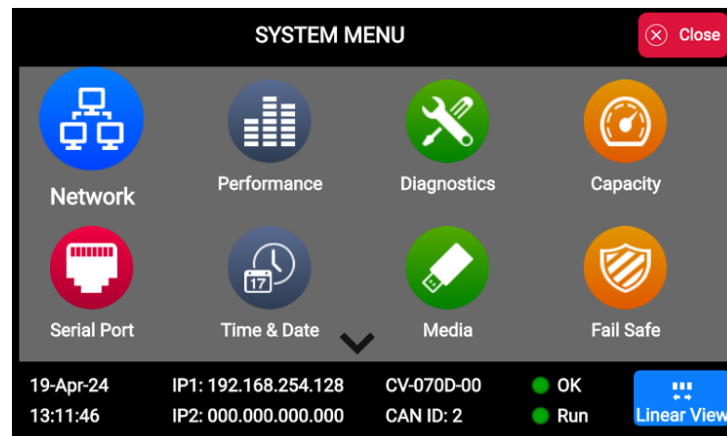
SYSTEM MENU

Close

Network

Performance

Diagnostics

Capacity

17

Serial Port

Time & Date

Media

Fail Safe

19-Apr-24
13:11:46

IP1: 192.168.254.128
IP2: 000.000.000.000

CV-070D-00
CAN ID: 2

OK
Run

Linear View